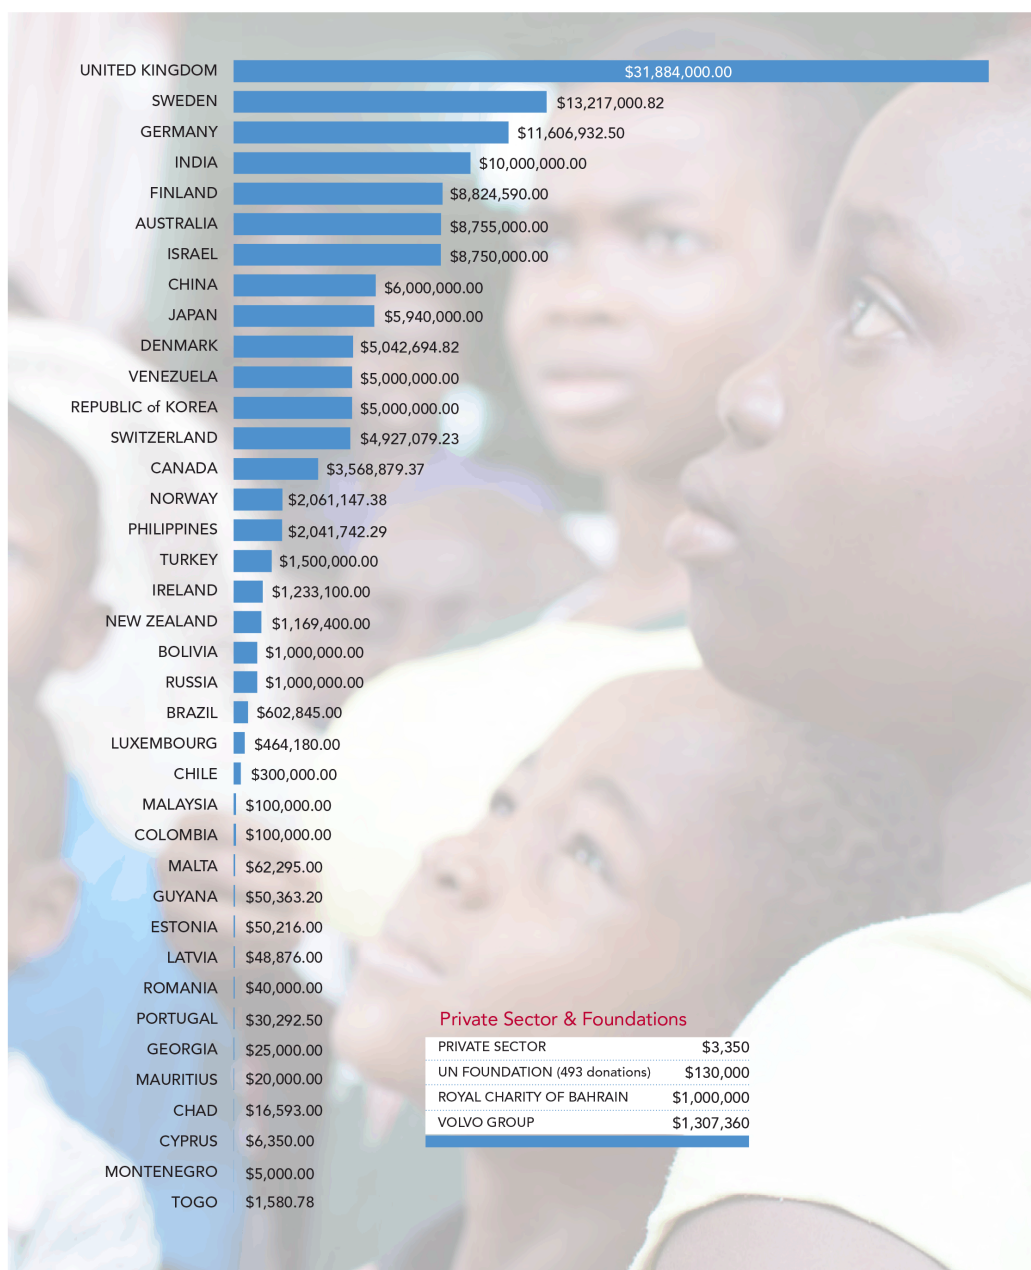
UNITED KINGDOM $31,884,000.00
SWEDEN $13,217,000.82
GERMANY $11,606,932.50
INDIA $10,000,000.00
FINLAND $8,824,590.00
AUSTRALIA $8,755,000.00
ISRAEL $8,750,000.00
CHINA $6,000,000.00
JAPAN $5,940,000.00
DENMARK $5,042,694.82
VENEZUELA $5,000,000.00
REPUBLIC of KOREA $5,000,000.00
SWITZERLAND $4,927,079.23
CANADA $3,568,879.37
NORWAY $2,061,147.38
PHILIPPINES $2,041,742.29
TURKEY $1,500,000.00
IRELAND $1,233,100.00
NEW ZEALAND $1,169,400.00
BOLIVIA $1,000,000.00
RUSSIA $1,000,000.00
BRAZIL $602,845.00
LUXEMBOURG $464,180.00
CHILE $300,000.00
MALAYSIA $100,000.00
COLOMBIA $100,000.00
MALTA $62,295.00
GUYANA $50,363.20
ESTONIA $50,216.00
LATVIA $48,876.00
ROMANIA $40,000.00
PORTUGAL $30,292.50
GEORGIA $25,000.00
MAURITIUS $20,000.00
CHAD $16,593.00
CYPRUS $6,350.00
MONTENEGRO $5,000.00
TOGO $1,580.78

Private Sector & Foundations

| | |
|---|---|
| PRIVATE SECTOR | $3,350 |
| UN FOUNDATION (493 donations) | $130,000 |
| ROYAL CHARITY OF BAHRAIN | $1,000,000 |
| VOLVO GROUP | $1,307,360 |